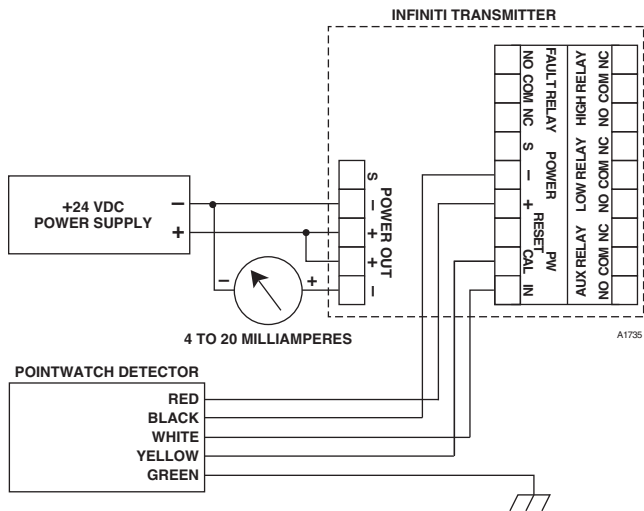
INFINITI TRANSMITTER

+24 VDC
POWER SUPPLY
–
+

S
–
+
+
–
POWER OUT

–
+
4 TO 20 MILLIAMPERES

FAULT RELAY
NO COM NC
S
–
+
POWER
PW
RESET
CAL
IN

HIGH RELAY
NO COM NC
LOW RELAY
NO COM NC
AUX RELAY
NO COM NC

A1735

POINTWATCH DETECTOR
RED
BLACK
WHITE
YELLOW
GREEN